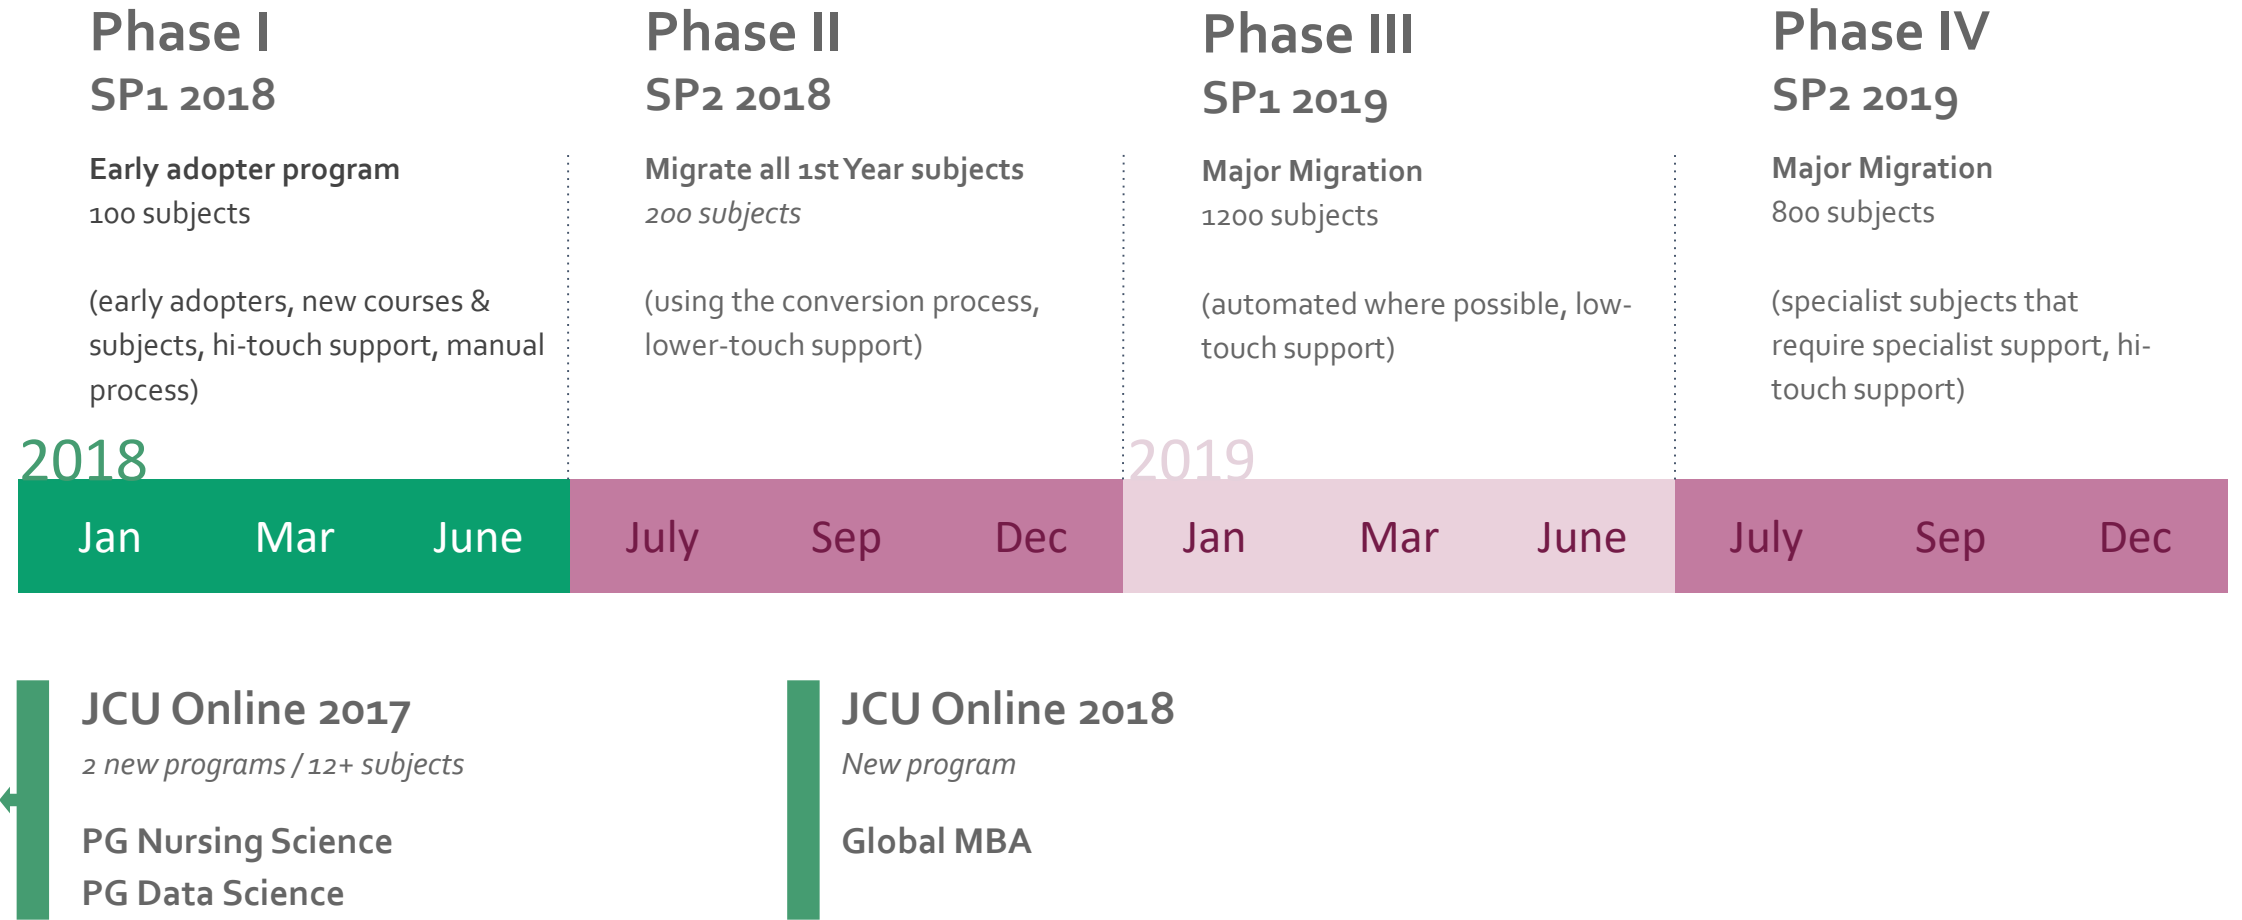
Phase I
SP1 2018

Early adopter program
100 subjects

(early adopters, new courses & subjects, hi-touch support, manual process)

Phase II
SP2 2018

Migrate all 1st Year subjects
200 subjects

(using the conversion process, lower-touch support)

Phase III
SP1 2019

Major Migration
1200 subjects

(automated where possible, low-touch support)

Phase IV
SP2 2019

Major Migration
800 subjects

(specialist subjects that require specialist support, hi-touch support)

2018

Jan Mar June July Sep Dec

2019

Jan Mar June July Sep Dec

JCU Online 2017
2 new programs / 12+ subjects

PG Nursing Science
PG Data Science

JCU Online 2018
New program

Global MBA